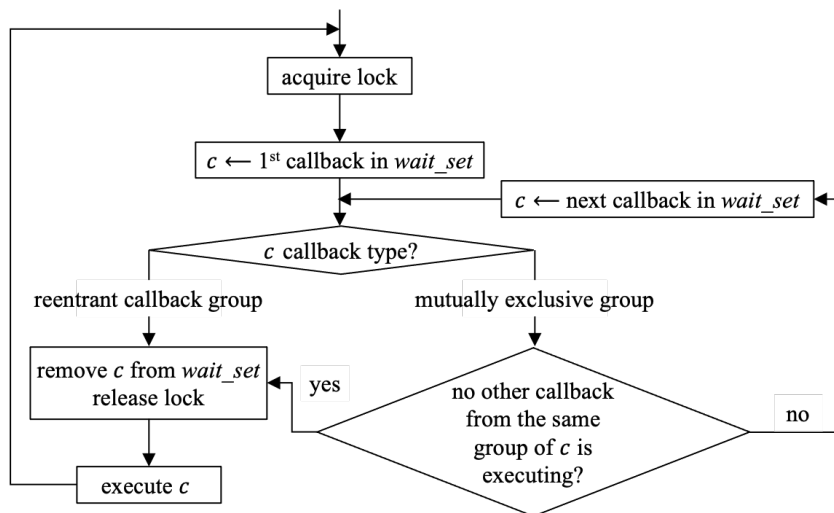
acquire lock

$c \leftarrow 1^{st}$ callback in *wait_set*

$c \leftarrow$ next callback in *wait_set*

$c$ callback type?

reentrant callback group

mutually exclusive group

remove $c$ from *wait_set* release lock

yes

no other callback from the same group of $c$ is executing?

no

execute $c$